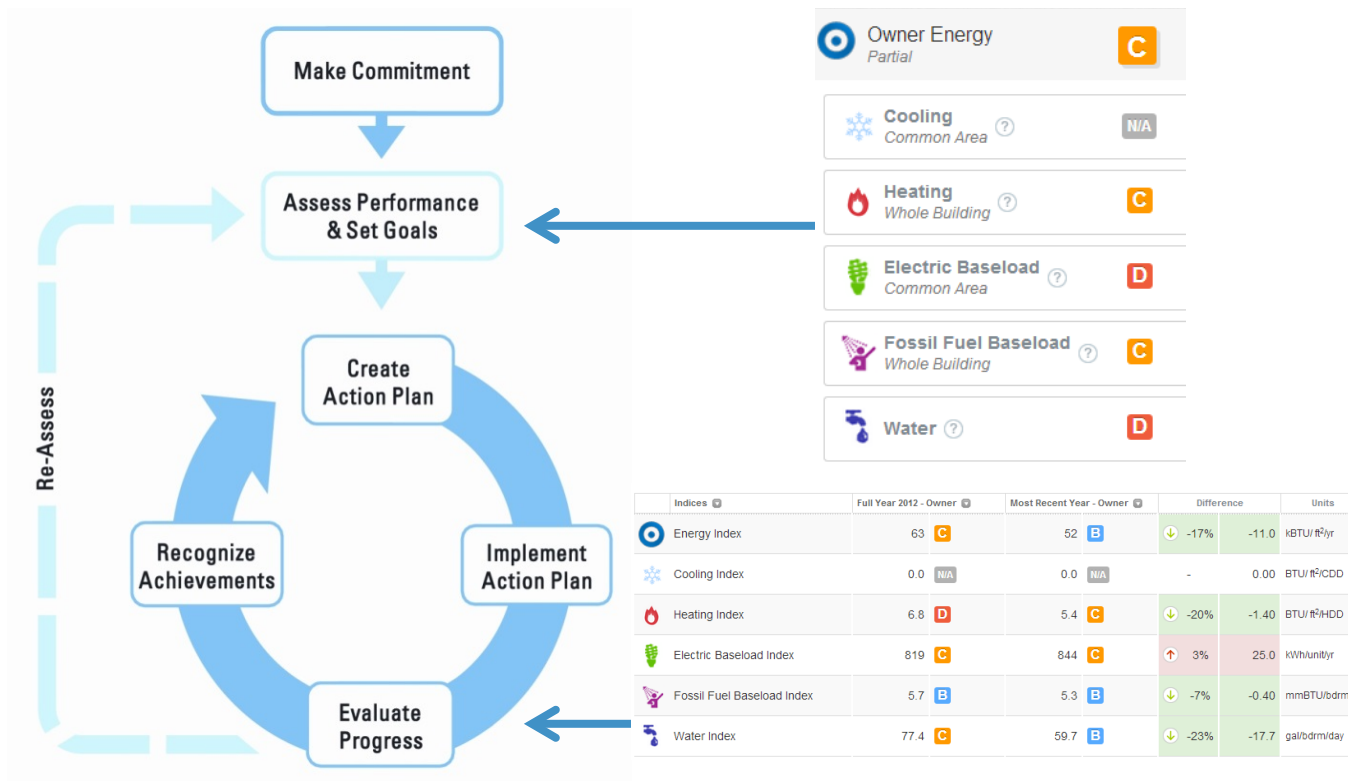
Make Commitment

Assess Performance & Set Goals

Create Action Plan

Implement Action Plan

Evaluate Progress

Recognize Achievements

Re-Assess

Owner Energy
Partial
C

Cooling
Common Area
N/A

Heating
Whole Building
C

Electric Baseload
Common Area
D

Fossil Fuel Baseload
Whole Building
C

Water
D

| Indices | Full Year 2012 - Owner | | Most Recent Year - Owner | | Difference | | Units |
|---|---|---|---|---|---|---|---|
| Energy Index | 63 | C | 52 | B | -17% | -11.0 | kBTU/ ft$^2$/yr |
| Cooling Index | 0.0 | N/A | 0.0 | N/A | - | 0.00 | BTU/ ft$^2$/CDD |
| Heating Index | 6.8 | D | 5.4 | C | -20% | -1.40 | BTU/ ft$^2$/HDD |
| Electric Baseload Index | 819 | C | 844 | C | 3% | 25.0 | kWh/unit/yr |
| Fossil Fuel Baseload Index | 5.7 | B | 5.3 | B | -7% | -0.40 | mmBTU/bdrm |
| Water Index | 77.4 | C | 59.7 | B | -23% | -17.7 | gal/bdrm/day |